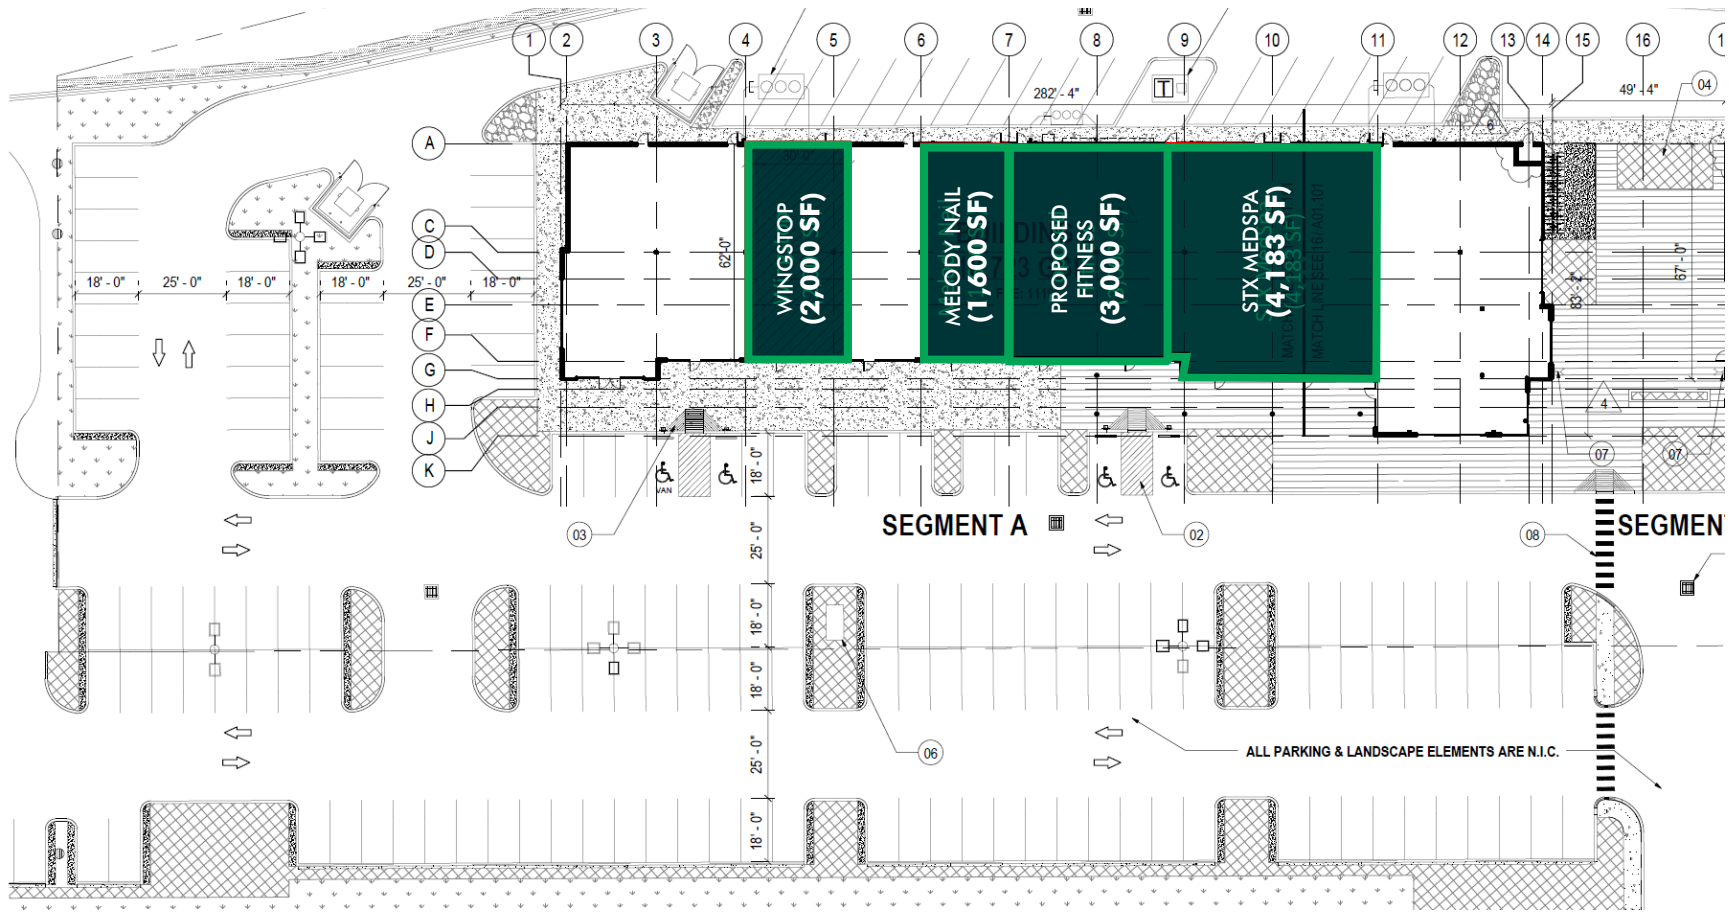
1 2 3 4 5 6 7 8 9 10 11 12 13 14 15 16

282' - 4"

49' - 4"

04

A

C

D

E

F

G

H

J

K

18' - 0"

25' - 0"

18' - 0"

18' - 0"

25' - 0"

18' - 0"

62'-0"

WINGSTOP (2,000 SF)

MELODY NAIL (1,600 SF)

PROPOSED FITNESS (3,000 SF)

STX MEDSPA (4,183 SF)

83' - 2"

67' - 0"

4

07

07

VAN

18' - 0"

25' - 0"

18' - 0"

18' - 0"

25' - 0"

18' - 0"

03

02

08

SEGMENT A

SEGMEN

06

ALL PARKING & LANDSCAPE ELEMENTS ARE N.I.C.